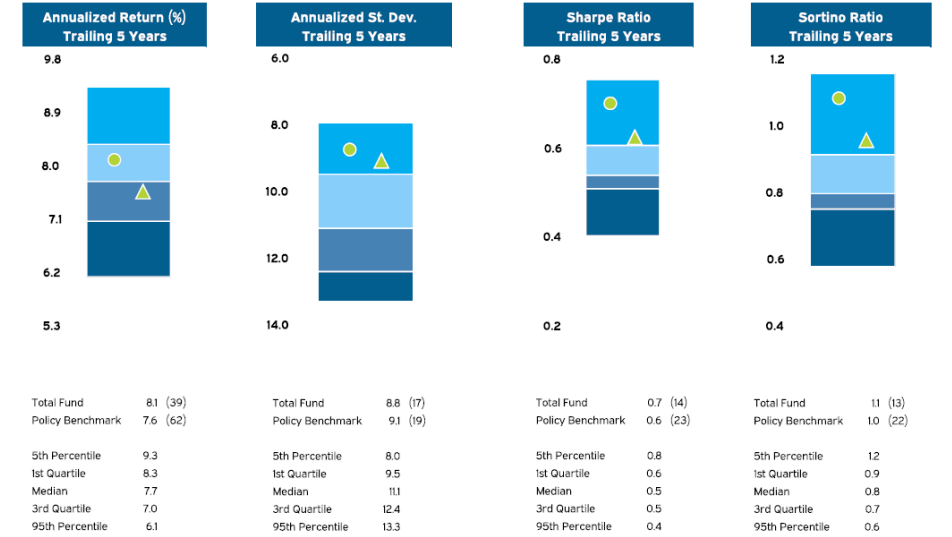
Annualized Return (%)
Trailing 5 Years

9.8
8.9
8.0
7.1
6.2
5.3

| | | |
|---|---|---|
| Total Fund | 8.1 | (39) |
| Policy Benchmark | 7.6 | (62) |
| 5th Percentile | 9.3 | |
| 1st Quartile | 8.3 | |
| Median | 7.7 | |
| 3rd Quartile | 7.0 | |
| 95th Percentile | 6.1 | |

Annualized St. Dev.
Trailing 5 Years

6.0
8.0
10.0
12.0
14.0

| | | |
|---|---|---|
| Total Fund | 8.8 | (17) |
| Policy Benchmark | 9.1 | (19) |
| 5th Percentile | 8.0 | |
| 1st Quartile | 9.5 | |
| Median | 11.1 | |
| 3rd Quartile | 12.4 | |
| 95th Percentile | 13.3 | |

Sharpe Ratio
Trailing 5 Years

0.8
0.6
0.4
0.2

| | | |
|---|---|---|
| Total Fund | 0.7 | (14) |
| Policy Benchmark | 0.6 | (23) |
| 5th Percentile | 0.8 | |
| 1st Quartile | 0.6 | |
| Median | 0.5 | |
| 3rd Quartile | 0.5 | |
| 95th Percentile | 0.4 | |

Sortino Ratio
Trailing 5 Years

1.2
1.0
0.8
0.6
0.4

| | | |
|---|---|---|
| Total Fund | 1.1 | (13) |
| Policy Benchmark | 1.0 | (22) |
| 5th Percentile | 1.2 | |
| 1st Quartile | 0.9 | |
| Median | 0.8 | |
| 3rd Quartile | 0.7 | |
| 95th Percentile | 0.6 | |